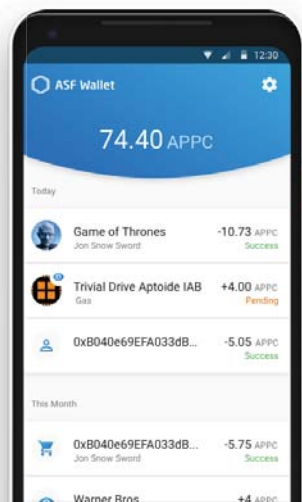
12:30

ASF Wallet

74.40 APPC

Today

Game of Thrones
Jon Snow Sword
-10.73 APPC
Success

Trivial Drive Aptoide IAB
Gas
+4.00 APPC
Pending

0xB040e69EFA033dB...
-5.05 APPC
Success

This Month

0xB040e69EFA033dB...
Jon Snow Sword
-5.75 APPC
Success

Warner Bros
+4 APPC